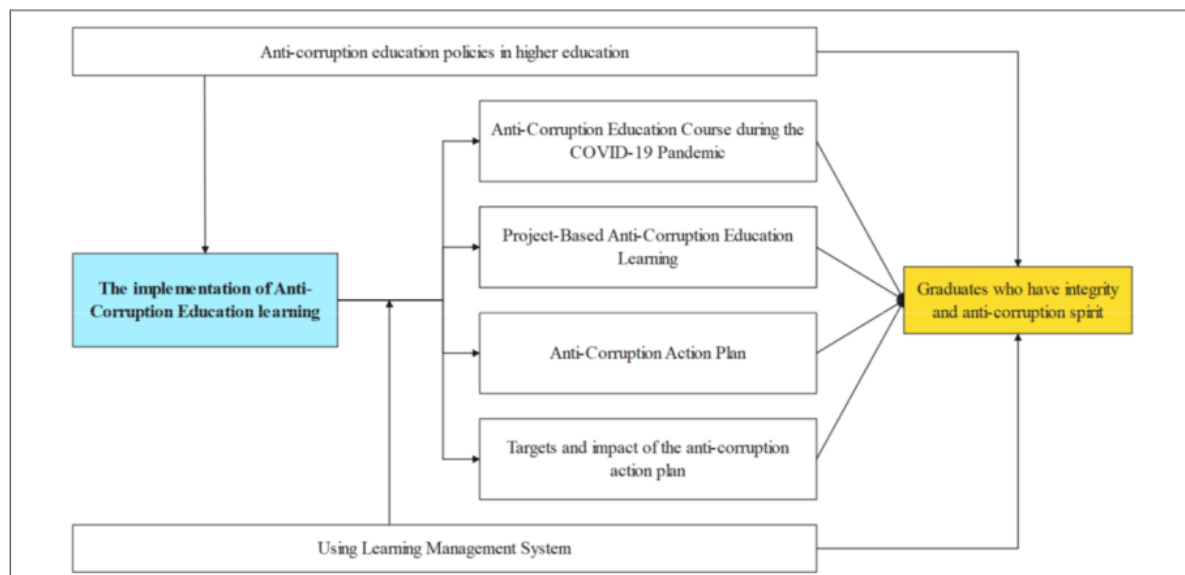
Anti-corruption education policies in higher education

The implementation of Anti-Corruption Education learning

Anti-Corruption Education Course during the COVID-19 Pandemic

Project-Based Anti-Corruption Education Learning

Anti-Corruption Action Plan

Targets and impact of the anti-corruption action plan

Graduates who have integrity and anti-corruption spirit

Using Learning Management System